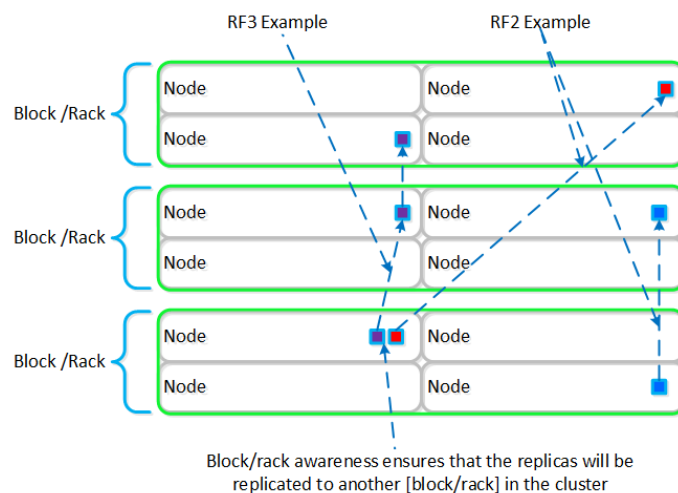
RF3 Example

RF2 Example

Block /Rack

Node

Node

Node

Node

Block /Rack

Node

Node

Node

Node

Block /Rack

Node

Node

Node

Node

Block/rack awareness ensures that the replicas will be replicated to another [block/rack] in the cluster